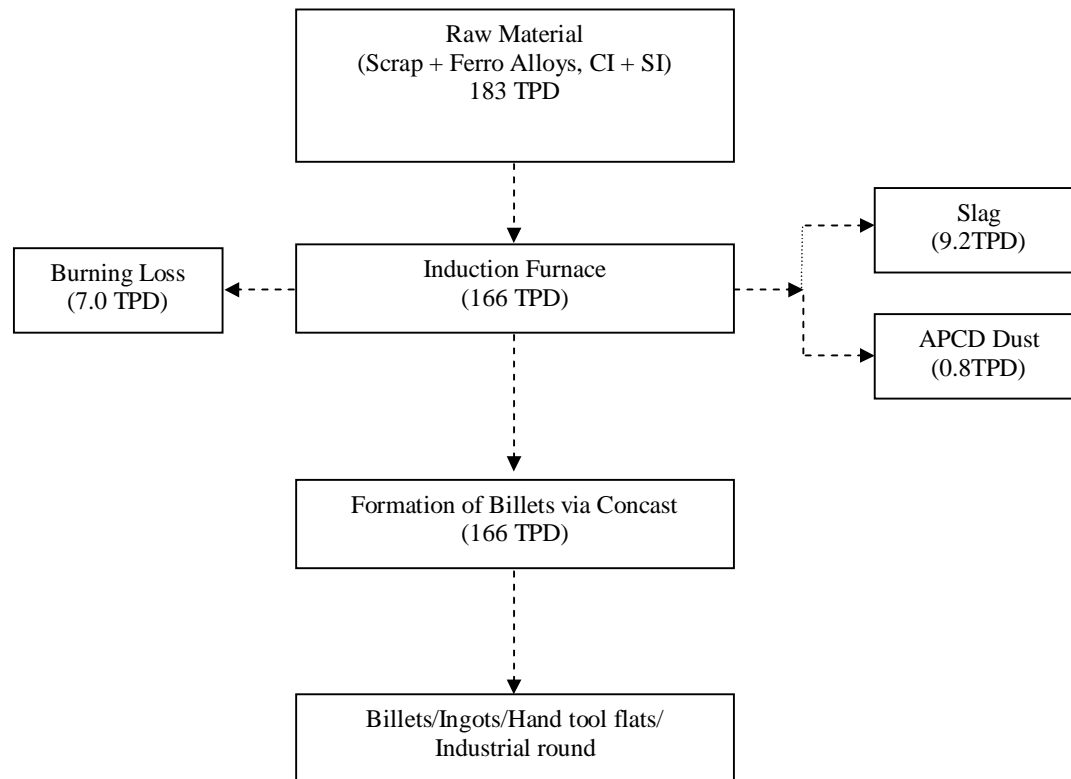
Raw Material
(Scrap + Ferro Alloys, CI + SI)
183 TPD

Burning Loss
(7.0 TPD)

Induction Furnace
(166 TPD)

Slag
(9.2TPD)

APCD Dust
(0.8TPD)

Formation of Billets via Concast
(166 TPD)

Billets/Ingots/Hand tool flats/ Industrial round